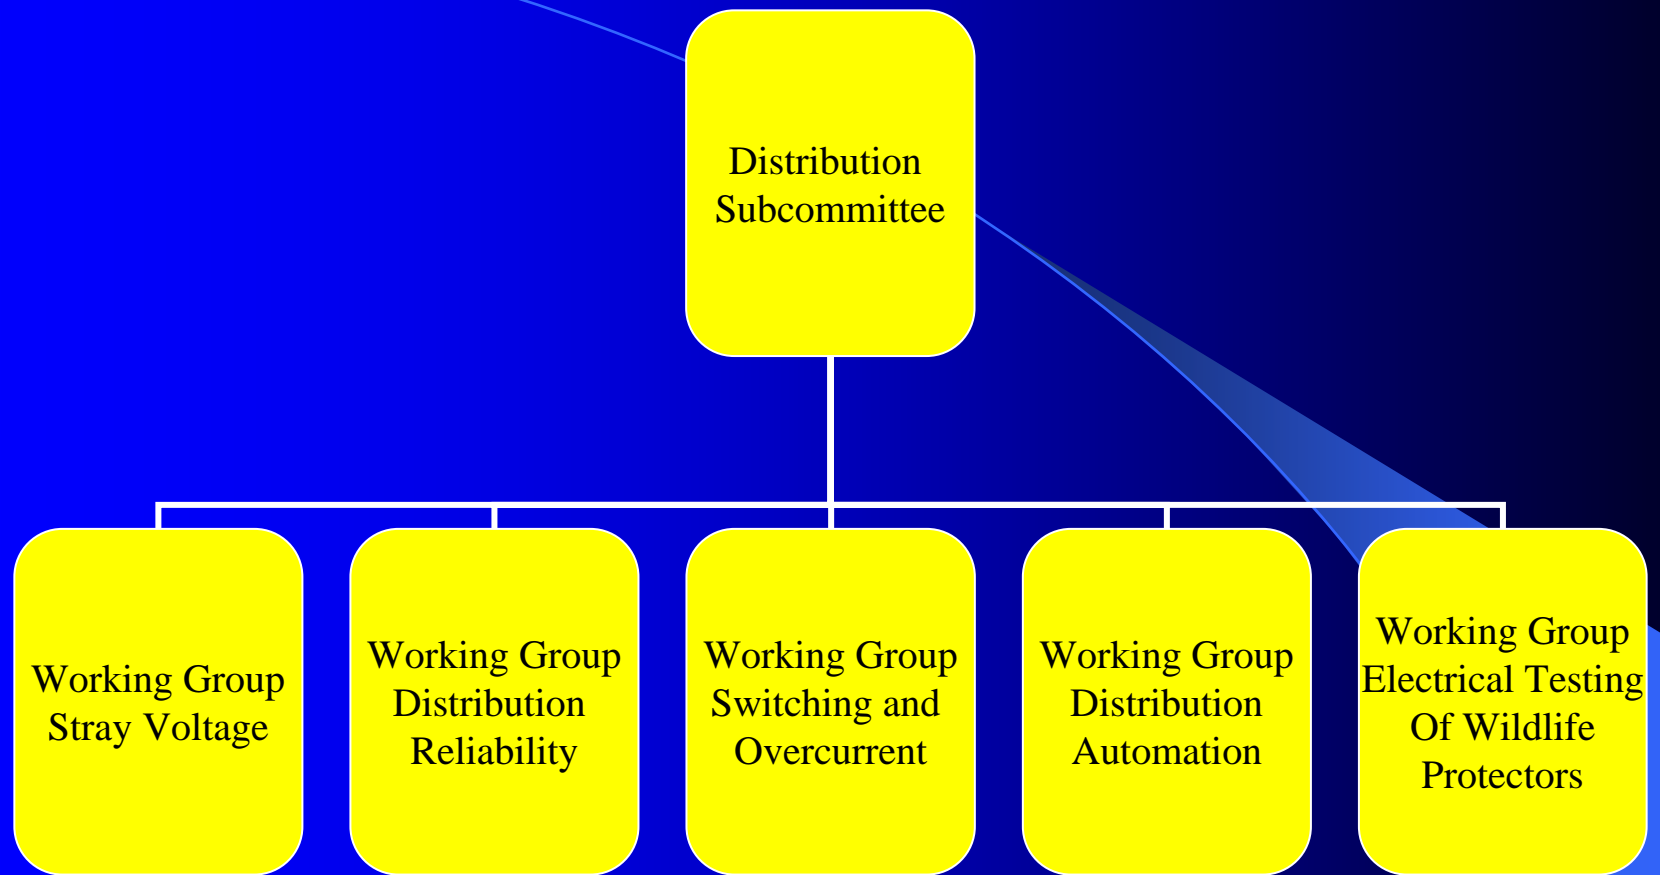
Distribution Subcommittee

Working Group Stray Voltage

Working Group Distribution Reliability

Working Group Switching and Overcurrent

Working Group Distribution Automation

Working Group Electrical Testing Of Wildlife Protectors